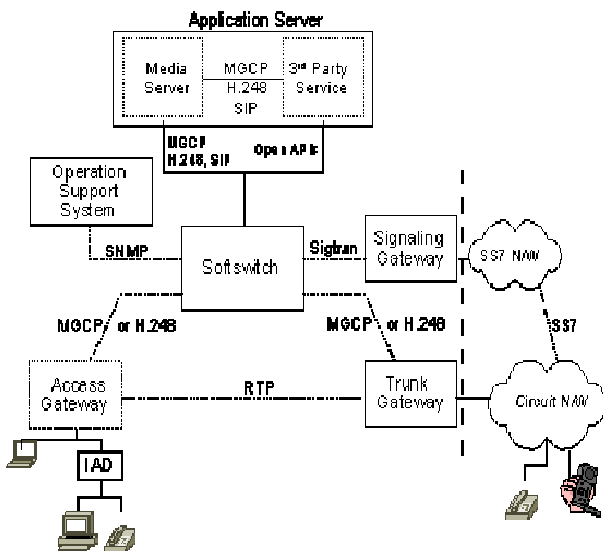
Application Server

Media Server

MGCP
H.248
SIP

3rd Party Service

MGCP
H.248, SIP

Open APIs

Operation Support System

SNMP

Softswitch

Sigtran

Signaling Gateway

SS7 NW

MGCP or H.248

MGCP or H.248

SS7

Access Gateway

RTP

Trunk Gateway

Circuit NW

IAD